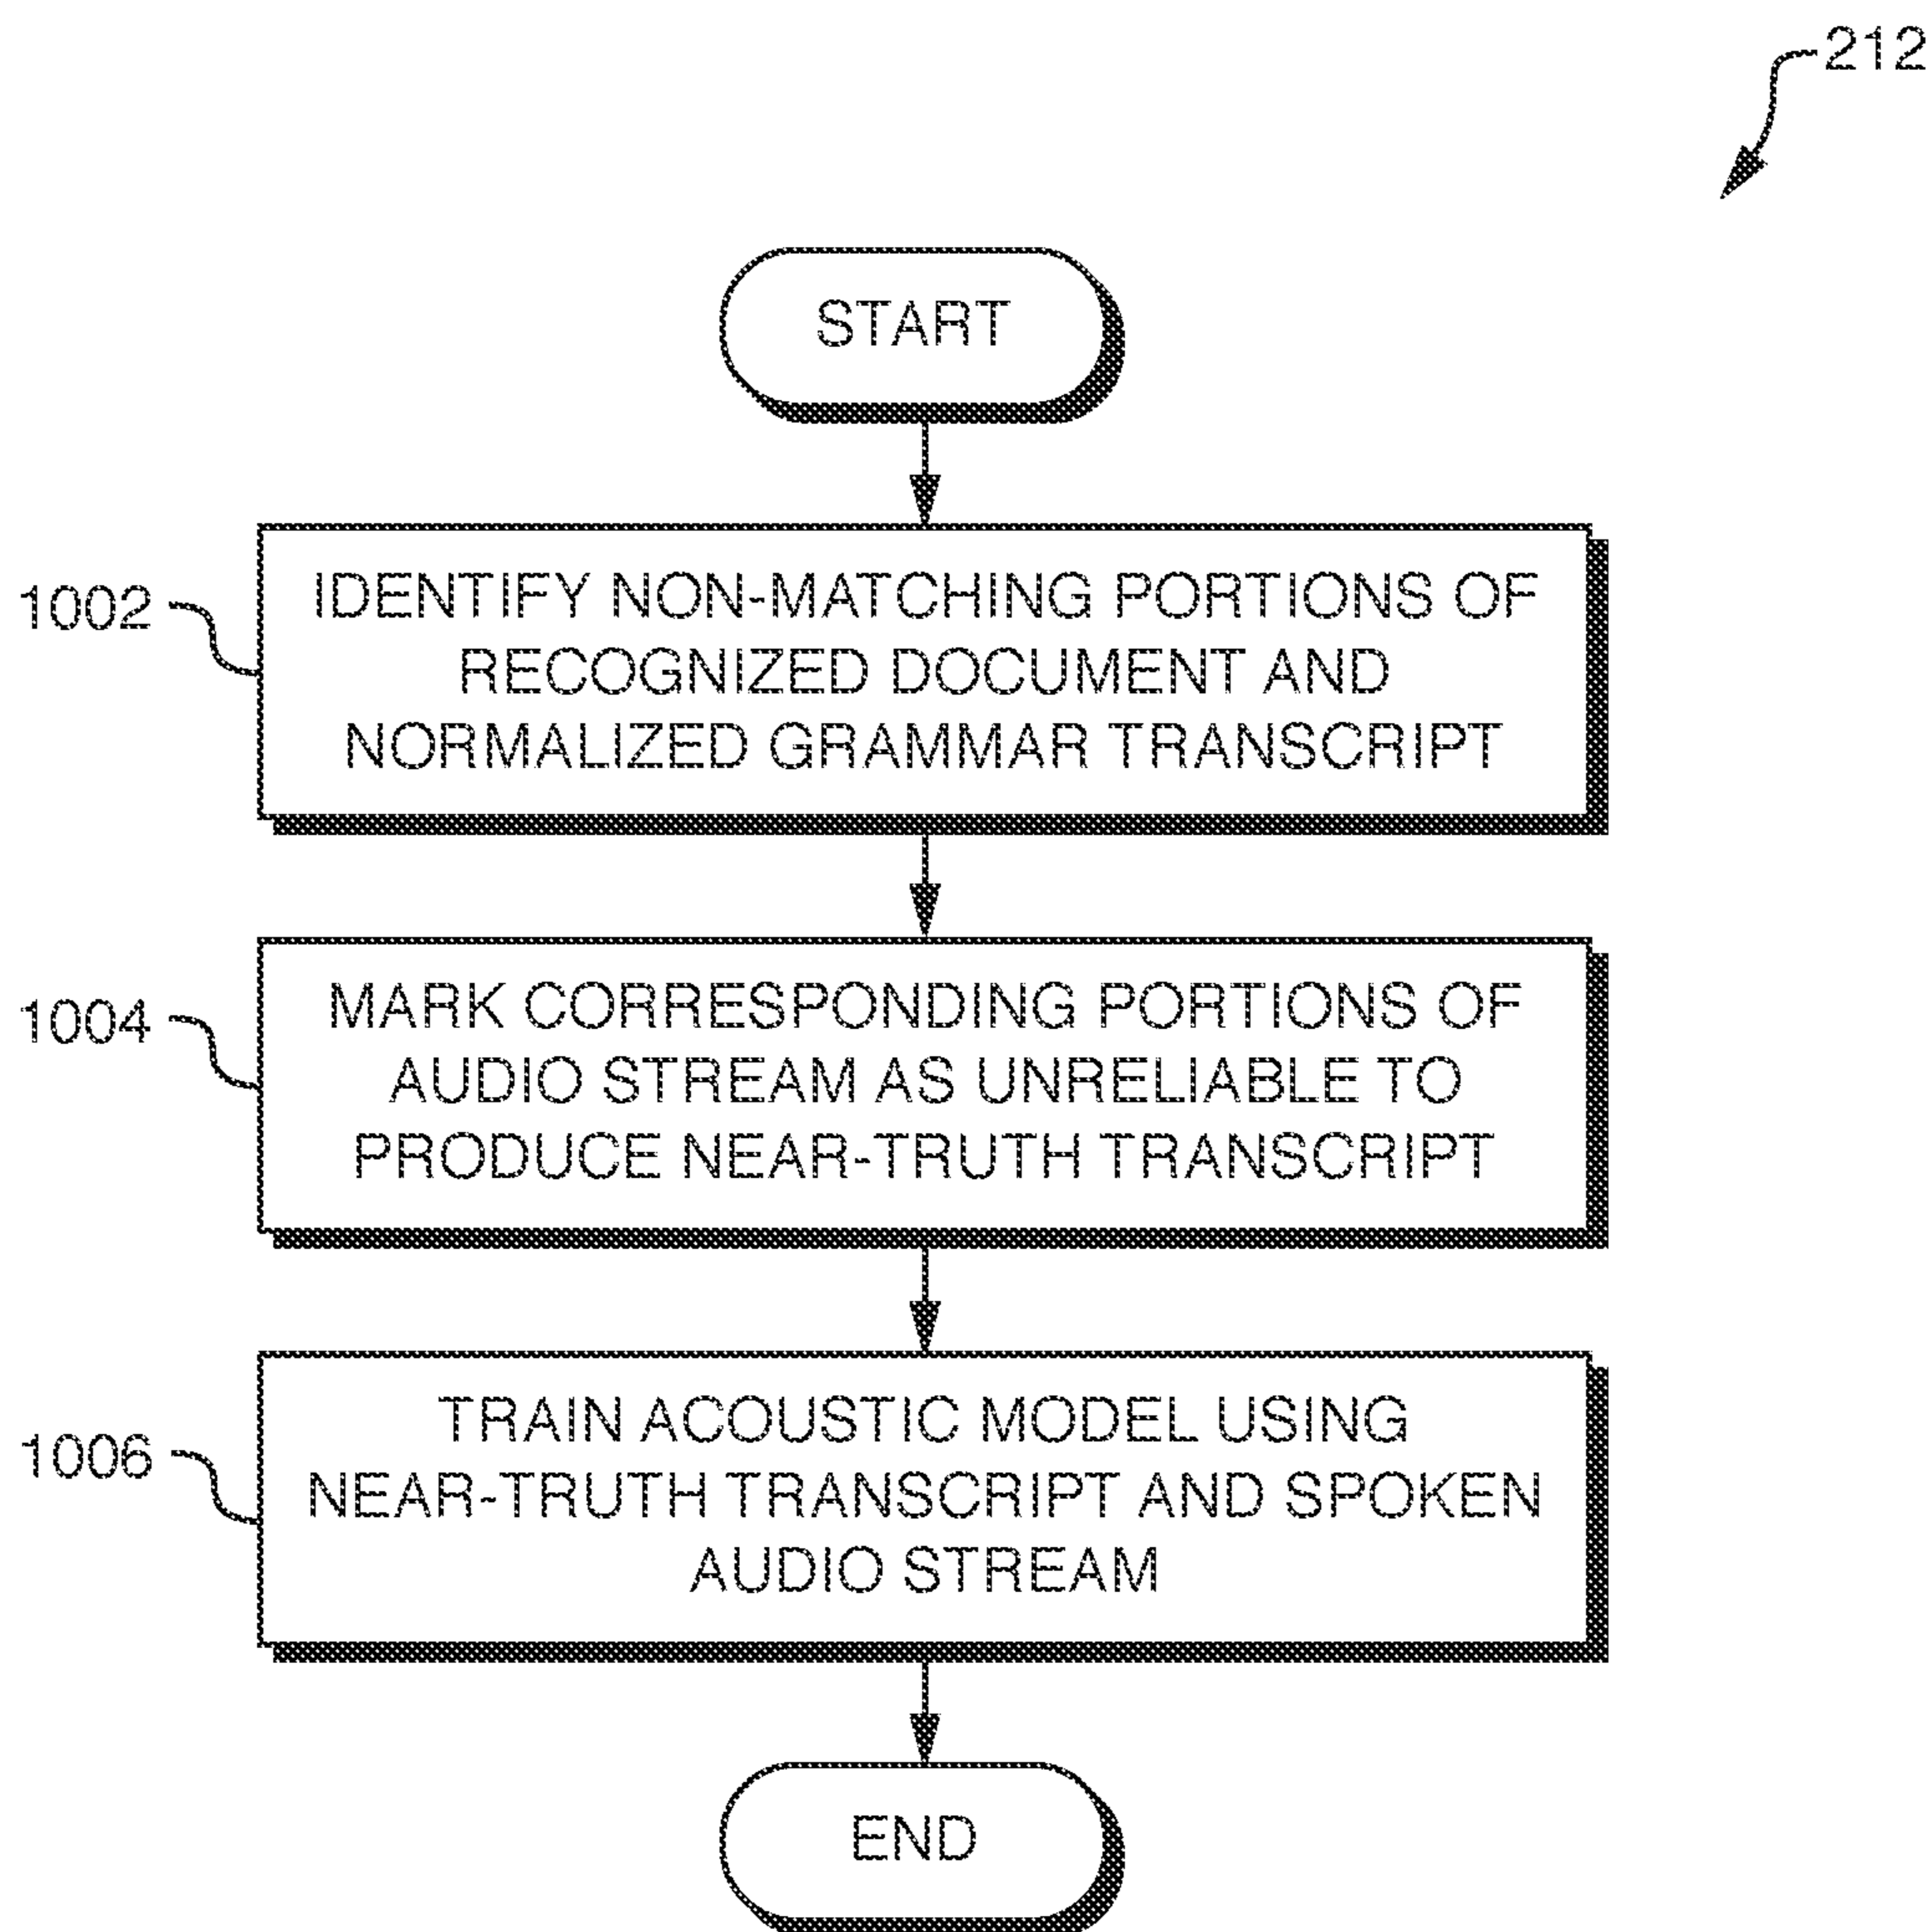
212

START

1002

IDENTIFY NON-MATCHING PORTIONS OF RECOGNIZED DOCUMENT AND NORMALIZED GRAMMAR TRANSCRIPT

1004

MARK CORRESPONDING PORTIONS OF AUDIO STREAM AS UNRELIABLE TO PRODUCE NEAR-TRUTH TRANSCRIPT

1006

TRAIN ACOUSTIC MODEL USING NEAR-TRUTH TRANSCRIPT AND SPOKEN AUDIO STREAM

END